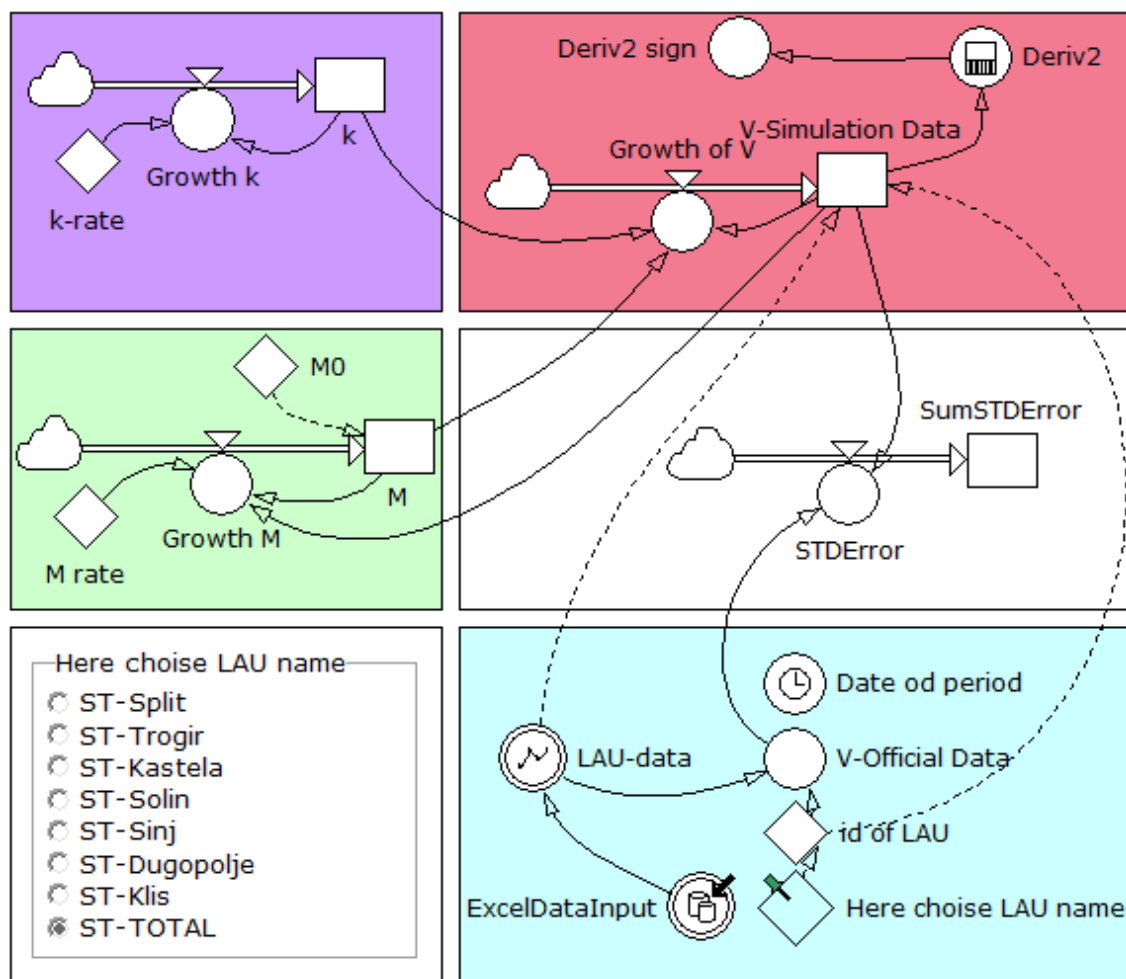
k
Growth k
k-rate

Deriv2 sign
Deriv2
V-Simulation Data
Growth of V

M0
M
Growth M
M rate

SumSTDError
STDError

Here choise LAU name
ST-Split
ST-Trogir
ST-Kastela
ST-Solin
ST-Sinj
ST-Dugopolje
ST-Klis
ST-TOTAL

Date od period
LAU-data
V-Official Data
id of LAU
ExcelDataInput
Here choise LAU name